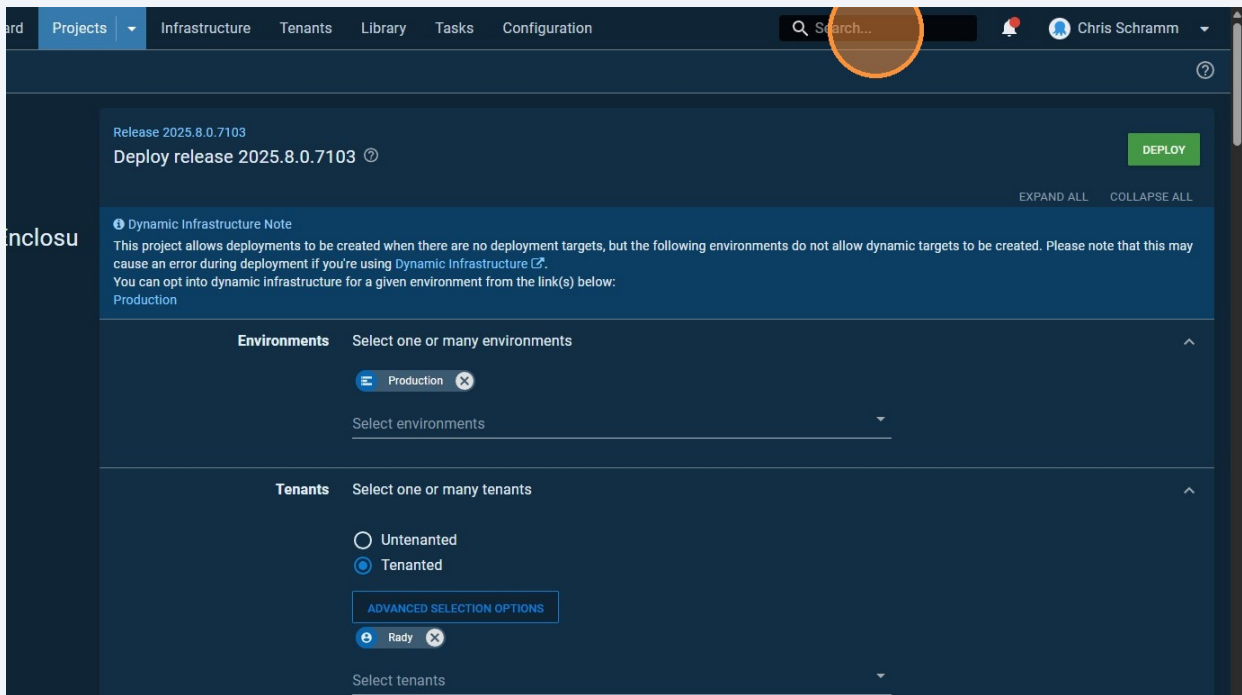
ard Projects Infrastructure Tenants Library Tasks Configuration Search... Chris Schramm

Inclosu

Release 2025.8.0.7103
Deploy release 2025.8.0.7103

DEPLOY

EXPAND ALL COLLAPSE ALL

Dynamic Infrastructure Note
This project allows deployments to be created when there are no deployment targets, but the following environments do not allow dynamic targets to be created. Please note that this may cause an error during deployment if you're using Dynamic Infrastructure.
You can opt into dynamic infrastructure for a given environment from the link(s) below:
Production

Environments Select one or many environments

Production

Select environments

Tenants Select one or many tenants

Untenanted
Tenanted

ADVANCED SELECTION OPTIONS

Rady

Select tenants